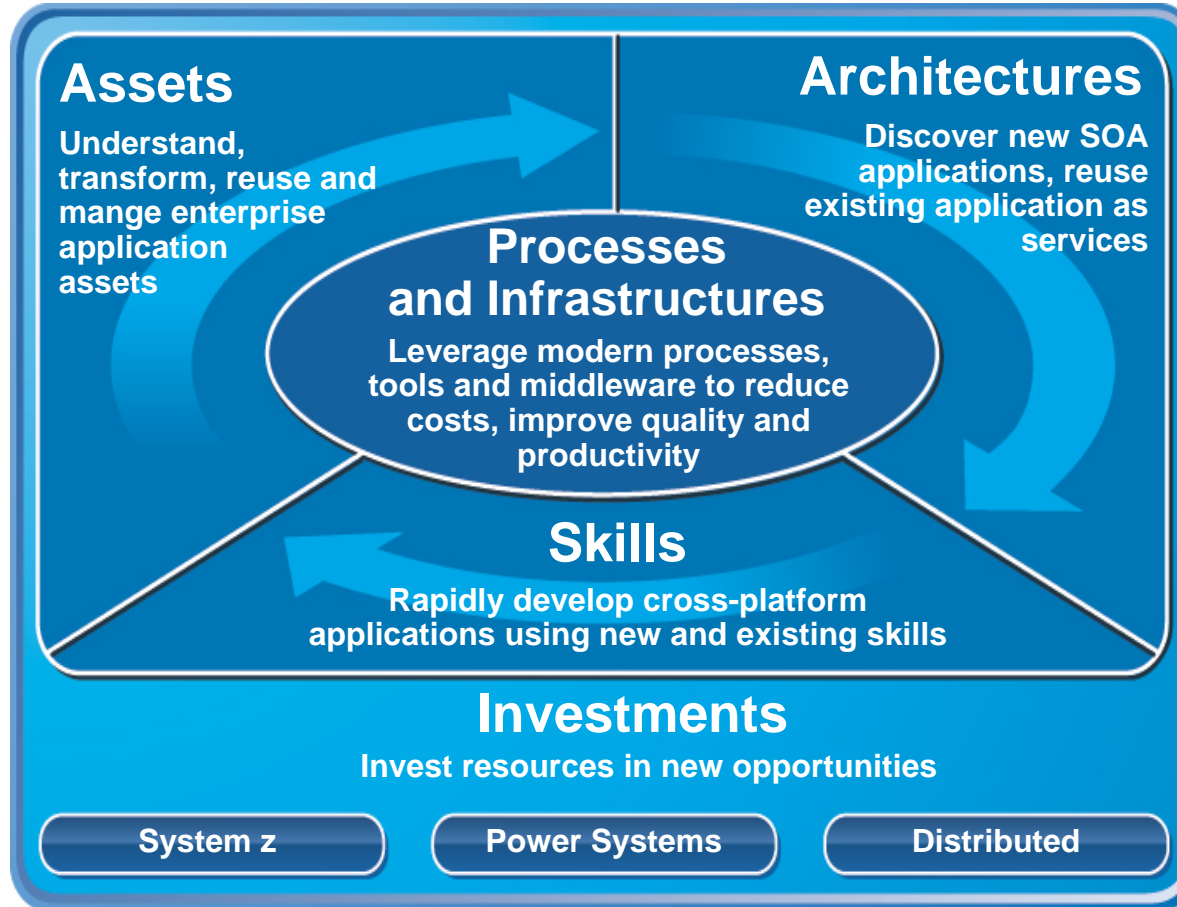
Assets
Understand, transform, reuse and mange enterprise application assets

Architectures
Discover new SOA applications, reuse existing application as services

Processes and Infrastructures
Leverage modern processes, tools and middleware to reduce costs, improve quality and productivity

Skills
Rapidly develop cross-platform applications using new and existing skills

Investments
Invest resources in new opportunities

System z

Power Systems

Distributed